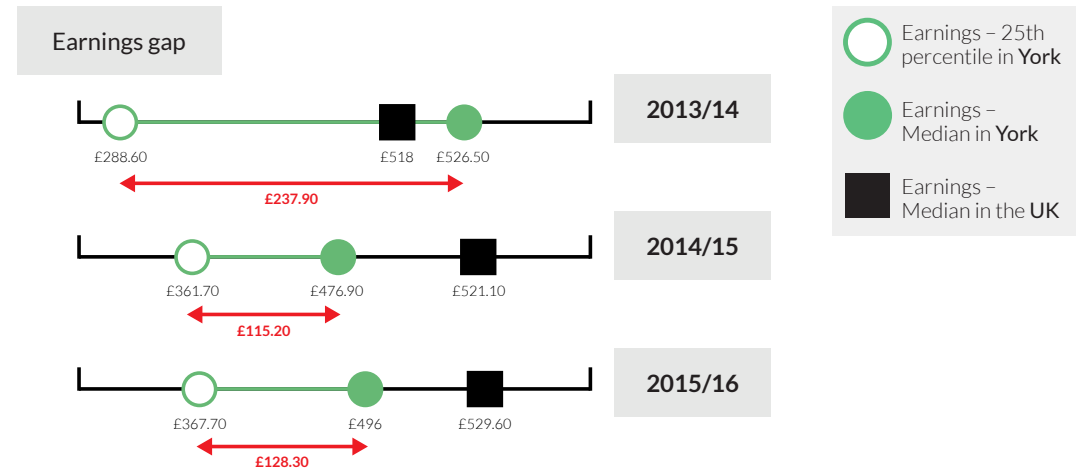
Earnings gap

2013/14

£288.60

£518

£526.50

£237.90

2014/15

£361.70

£476.90

£521.10

£115.20

2015/16

£367.70

£496

£529.60

£128.30

Earnings – 25th percentile in York

Earnings – Median in York

Earnings – Median in the UK